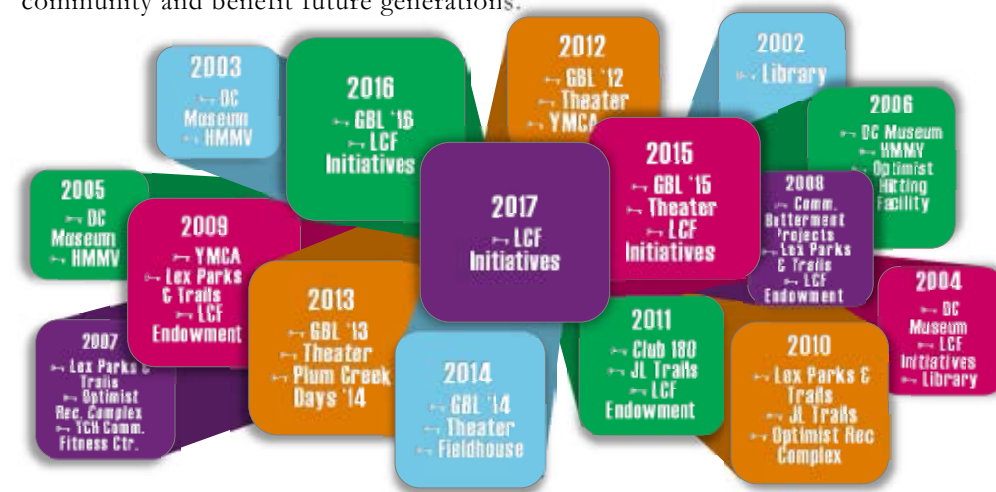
community and benefit future generations.

2003
DC Museum
HMMV

2016
GBL '16
LCF Initiatives

2012
GBL '12
Theater
YMCA

2002
Library

2006
DC Museum
HMMV
Optimist Hitting Facility

2005
DC Museum
HMMV

2009
YMCA
Lex Parks & Trails
LCF Endowment

2017
LCF Initiatives

2015
GBL '15
Theater
LCF Initiatives

2008
Comm. Betterment Projects
Lex Parks & Trails
LCF Endowment

2004
DC Museum
LCF Initiatives
Library

2007
Lex Parks & Trails
Optimist Rec. Complex
YCH Comm. Fitness Ctr.

2013
GBL '13
Theater
Plum Creek Days '14

2014
GBL '14
Theater
Fieldhouse

2011
Club 180
JL Trails
LCF Endowment

2010
Lex Parks & Trails
JL Trails
Optimist Rec Complex